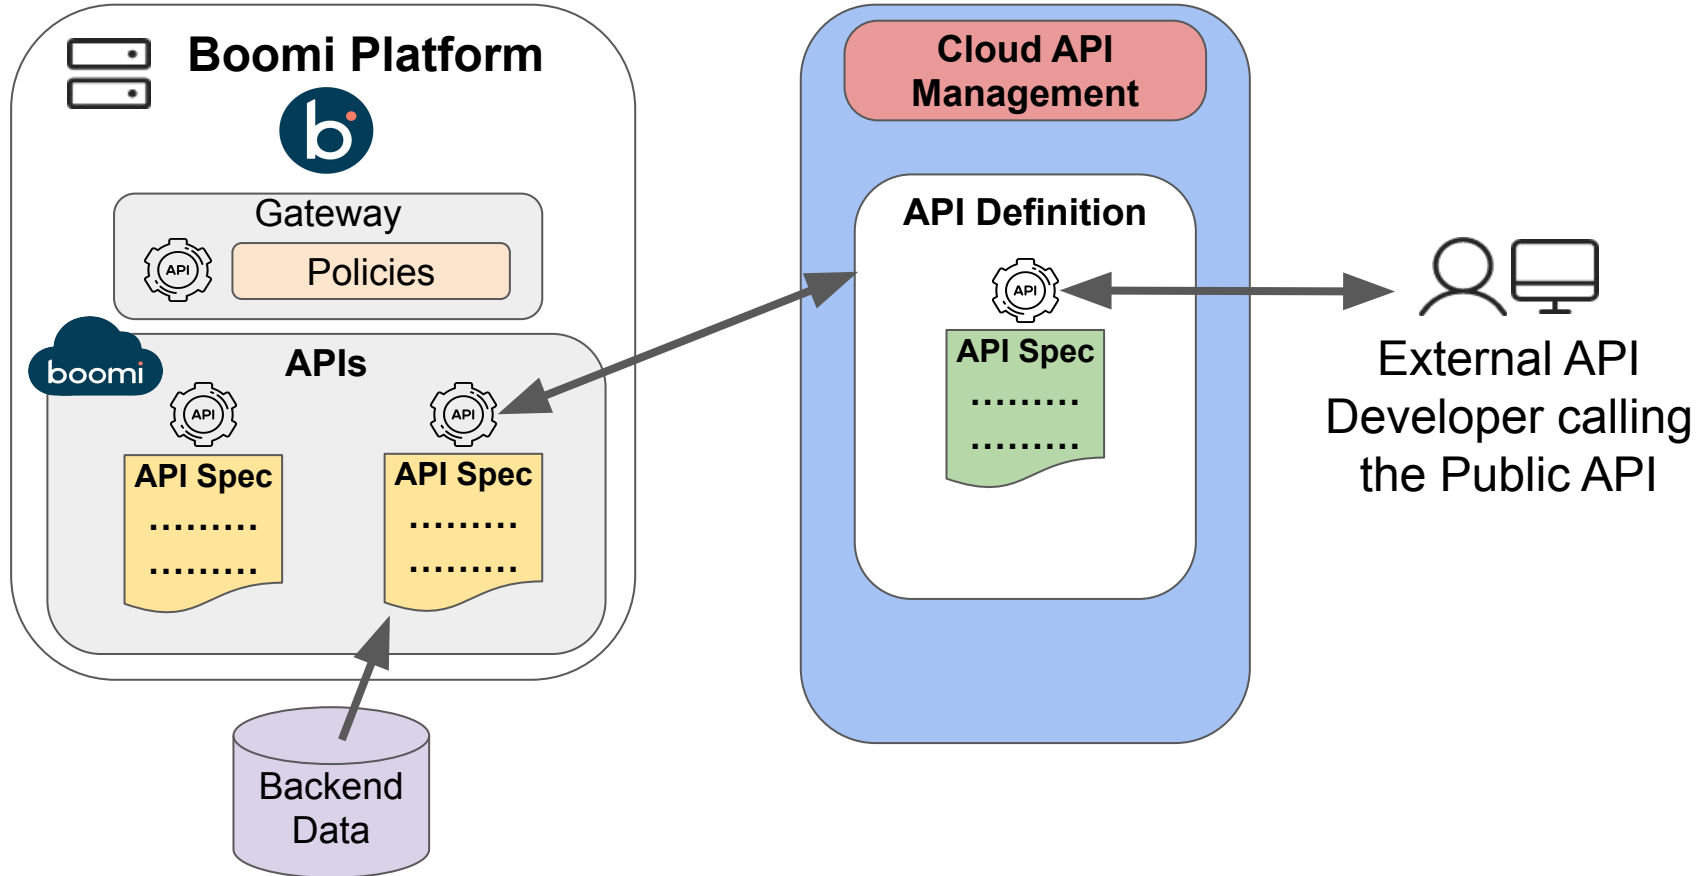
Boomi Platform

Gateway

API

Policies

boomi

APIs

API

API

API Spec
.........
.........

API Spec
.........
.........

Backend Data

Cloud API Management

API Definition

API

API Spec
.........
.........

External API Developer calling the Public API